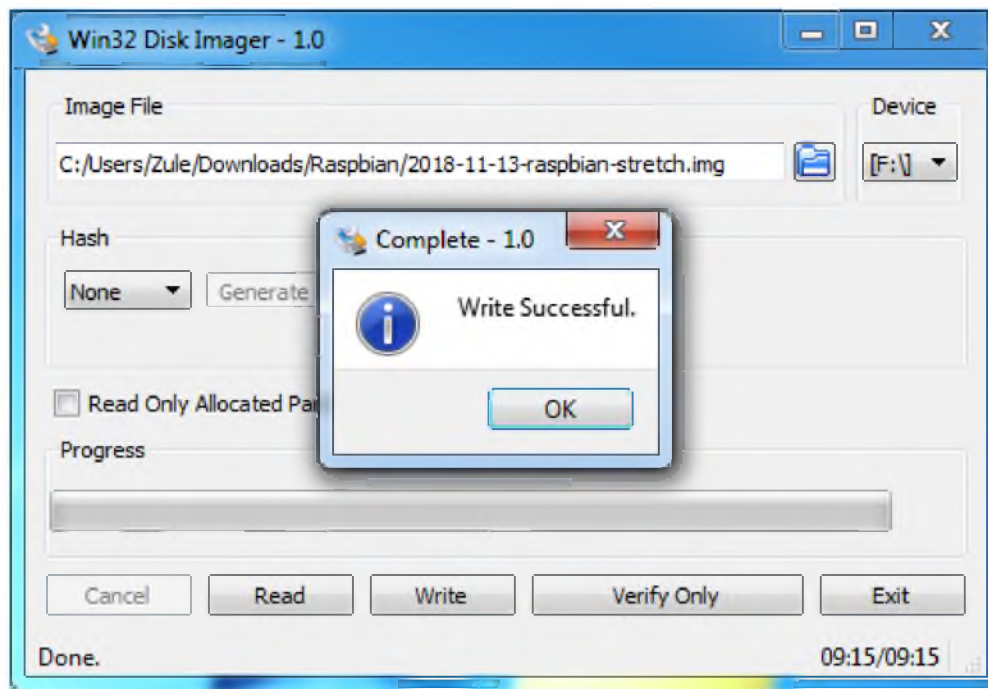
Win32 Disk Imager - 1.0

Image File

C:/Users/Zule/Downloads/Raspbian/2018-11-13-raspbian-stretch.img

Device

[F:\]

Hash

None

Generate

Complete - 1.0

Write Successful.

OK

Read Only Allocated Pa

Progress

Cancel

Read

Write

Verify Only

Exit

Done.

09:15/09:15